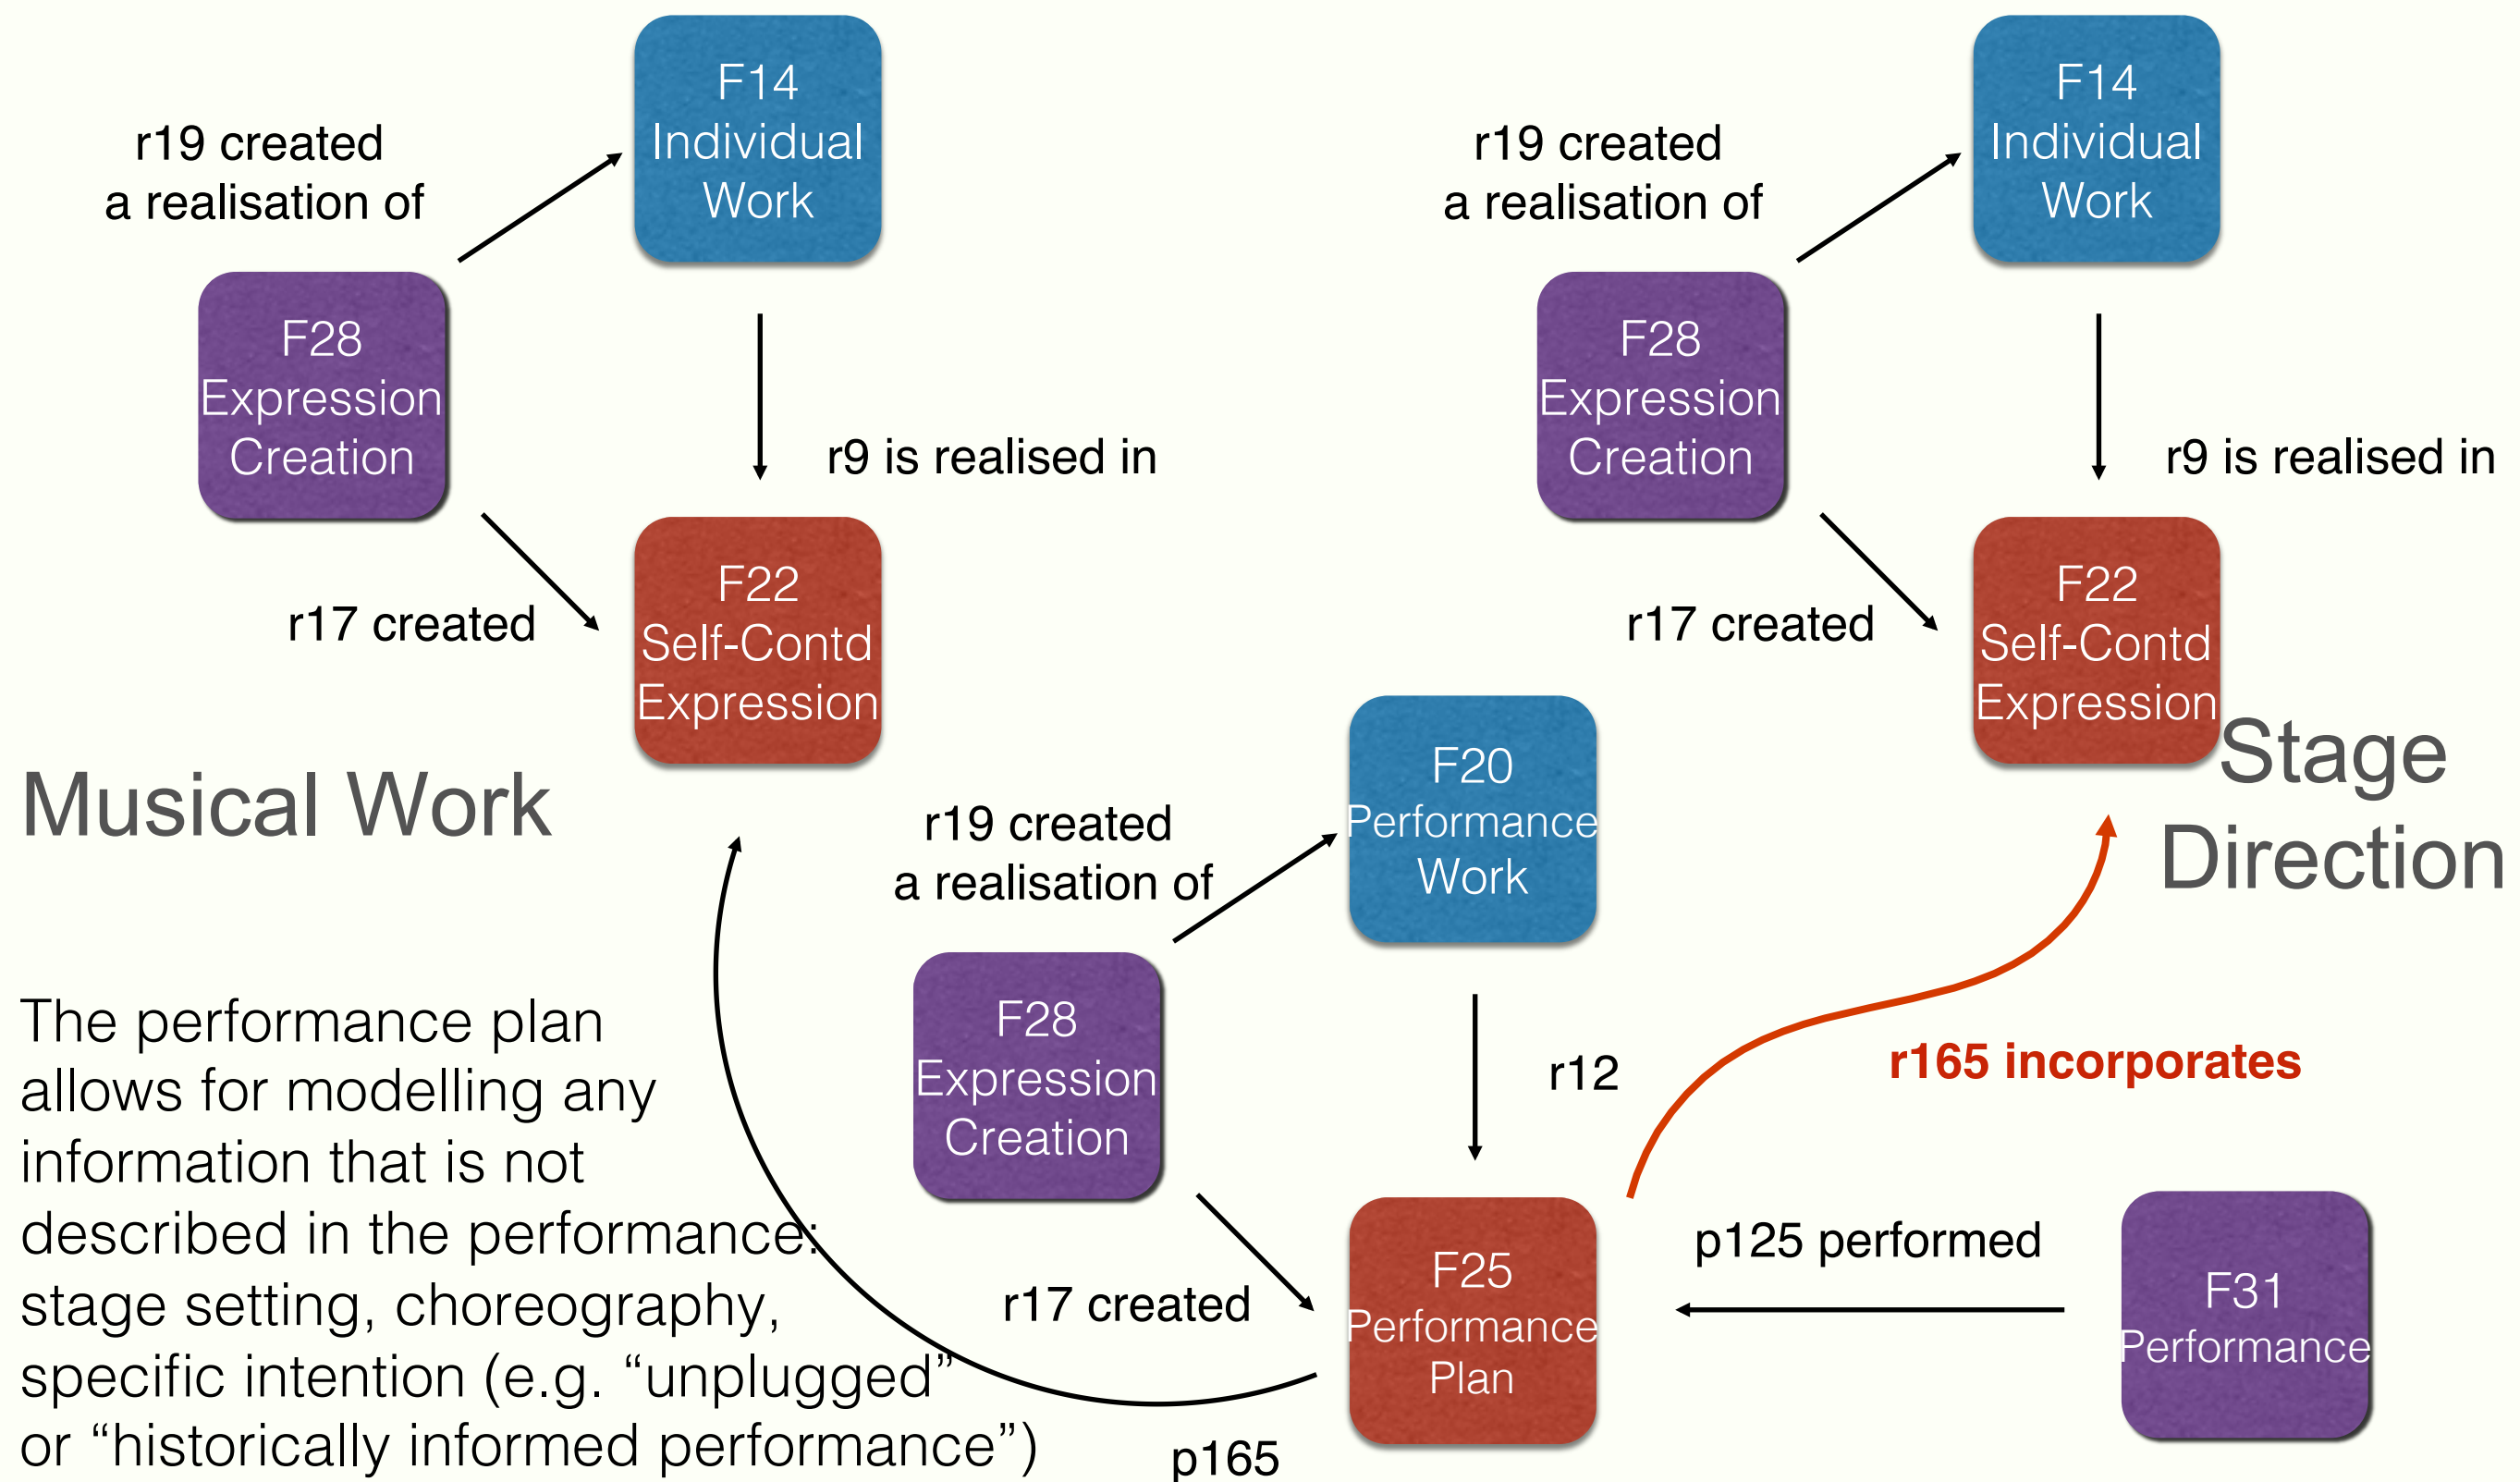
r19 created
a realisation of

F14
Individual
Work

F28
Expression
Creation

r9 is realised in

r17 created

F22
Self-Contd
Expression

Musical Work

r19 created
a realisation of

F14
Individual
Work

F28
Expression
Creation

r9 is realised in

r17 created

F22
Self-Contd
Expression

Stage
Direction

F20
Performance
Work

r19 created
a realisation of

F28
Expression
Creation

r12

r165 incorporates

The performance plan allows for modelling any information that is not described in the performance: stage setting, choreography, specific intention (e.g. “unplugged” or “historically informed performance”)

r17 created

F25
Performance
Plan

p125 performed

F31
Performance

p165